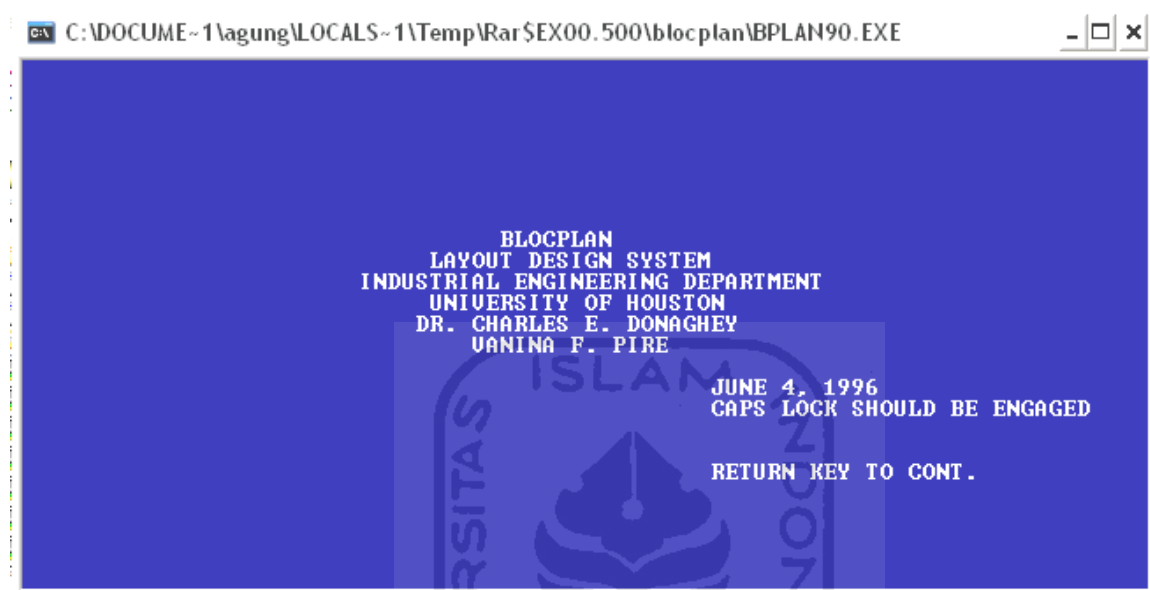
C:\DOCUME~1\agung\LOCALS~1\Temp\Rar$EX00.500\blocplan\BPLAN90.EXE

BLOCPLAN
LAYOUT DESIGN SYSTEM
INDUSTRIAL ENGINEERING DEPARTMENT
UNIVERSITY OF HOUSTON
DR. CHARLES E. DONAGHEY
VANINA F. PIRE

JUNE 4, 1996
CAPS LOCK SHOULD BE ENGAGED

RETURN KEY TO CONT.

ISLAM
RSITAS